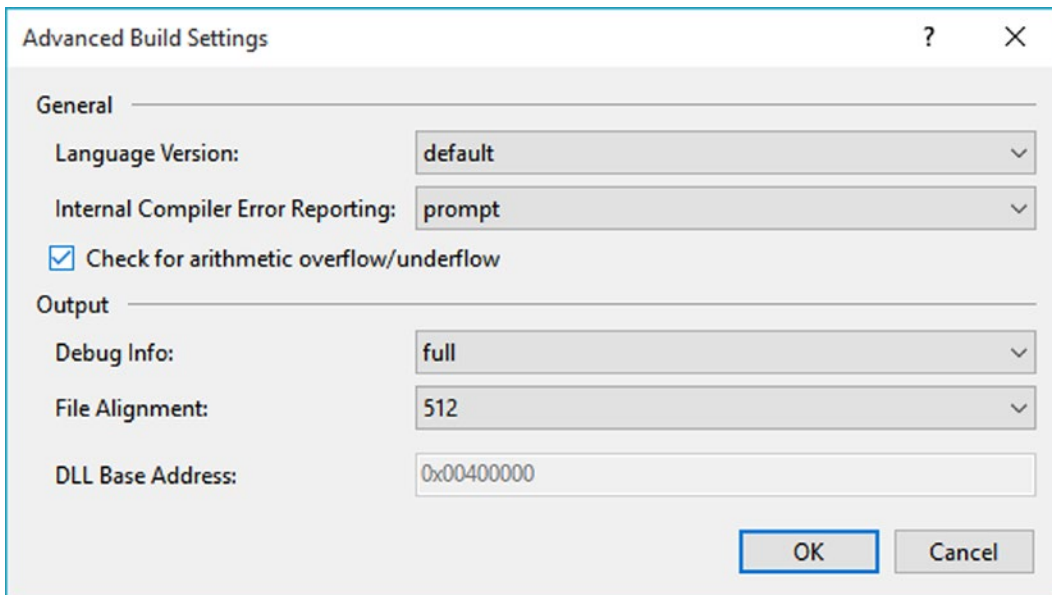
Advanced Build Settings

?

X

General

Language Version: default

Internal Compiler Error Reporting: prompt

Check for arithmetic overflow/underflow

Output

Debug Info: full

File Alignment: 512

DLL Base Address: 0x00400000

OK

Cancel